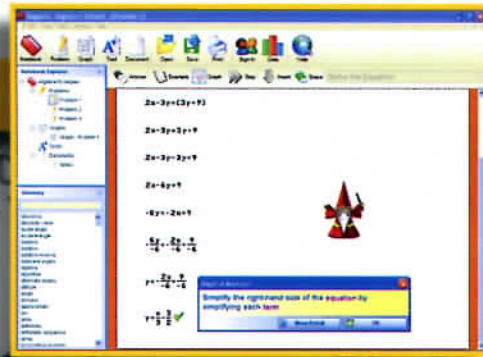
Notebook  Problems  Graph  Text  Document  Open  Save  Print  Sign In  Data  Help

Answer  Examples  Graph  Step  Insert  Share  Solve the Equation

Notebook Explorer
Glossary

2x-3y=(3y+9)

2x-3y=3y+9

2x-3y=3y+9

2x-6y=9

-6y=-2x+9

$\frac{-6y}{-6}=\frac{-2x}{-6}+\frac{9}{-6}$

$y=\frac{-2x}{-6}-\frac{9}{6}$

$y=\frac{x}{3}-\frac{3}{2}$

Simplify the right-hand side of the equation by simplifying each term

More Detail  OK